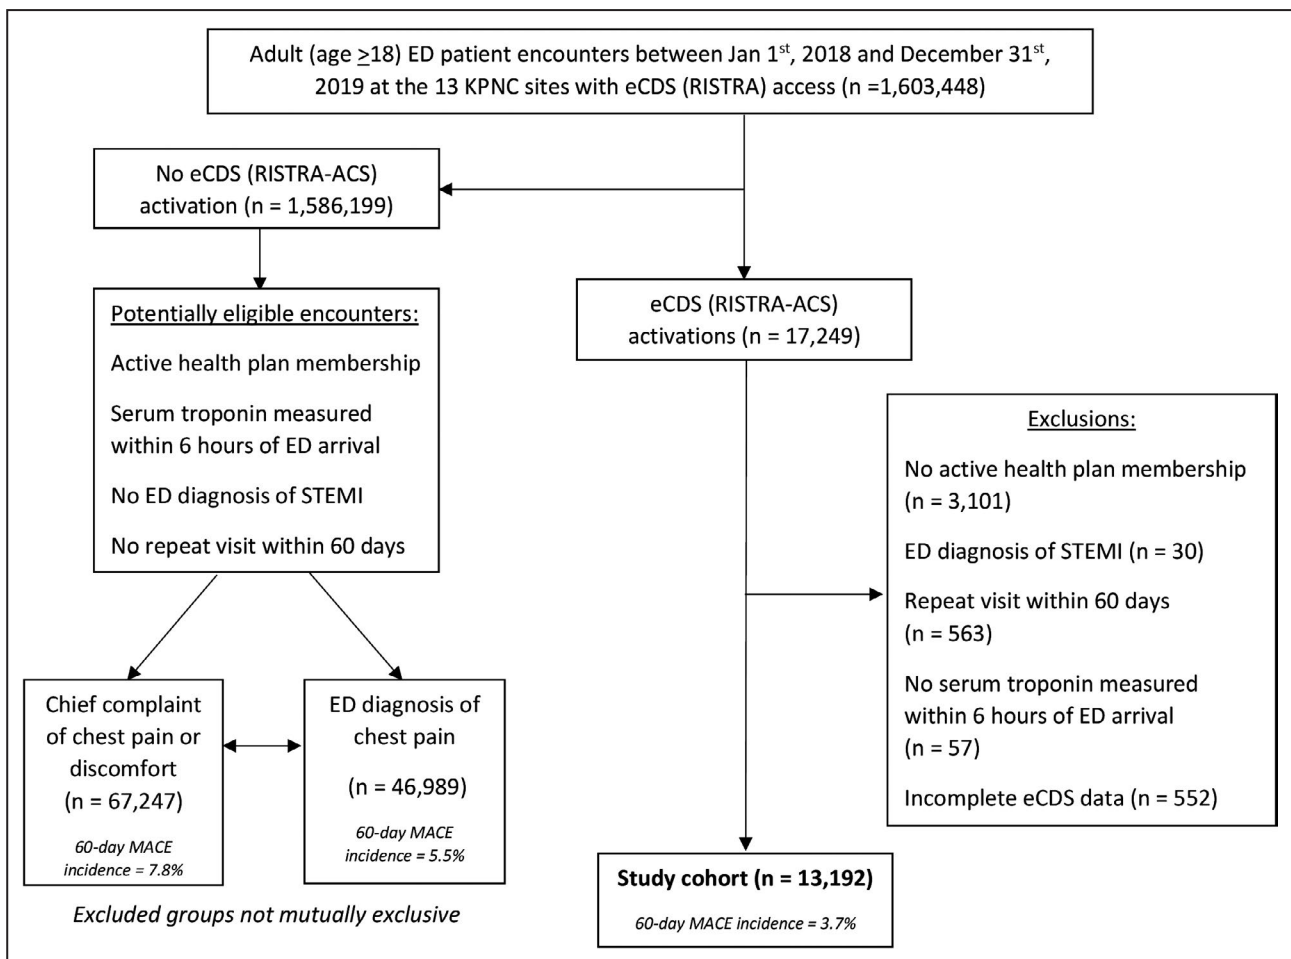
Adult (age $\geq$18) ED patient encounters between Jan 1$^{st}$, 2018 and December 31$^{st}$, 2019 at the 13 KPNC sites with eCDS (RISTRA) access (n =1,603,448)

No eCDS (RISTRA-ACS) activation (n = 1,586,199)

Potentially eligible encounters:

Active health plan membership

Serum troponin measured within 6 hours of ED arrival

No ED diagnosis of STEMI

No repeat visit within 60 days

Chief complaint of chest pain or discomfort (n = 67,247)

60-day MACE incidence = 7.8%

ED diagnosis of chest pain

(n = 46,989)

60-day MACE incidence = 5.5%

Excluded groups not mutually exclusive

eCDS (RISTRA-ACS) activations (n = 17,249)

Exclusions:

No active health plan membership (n = 3,101)

ED diagnosis of STEMI (n = 30)

Repeat visit within 60 days (n = 563)

No serum troponin measured within 6 hours of ED arrival (n = 57)

Incomplete eCDS data (n = 552)

Study cohort (n = 13,192)

60-day MACE incidence = 3.7%